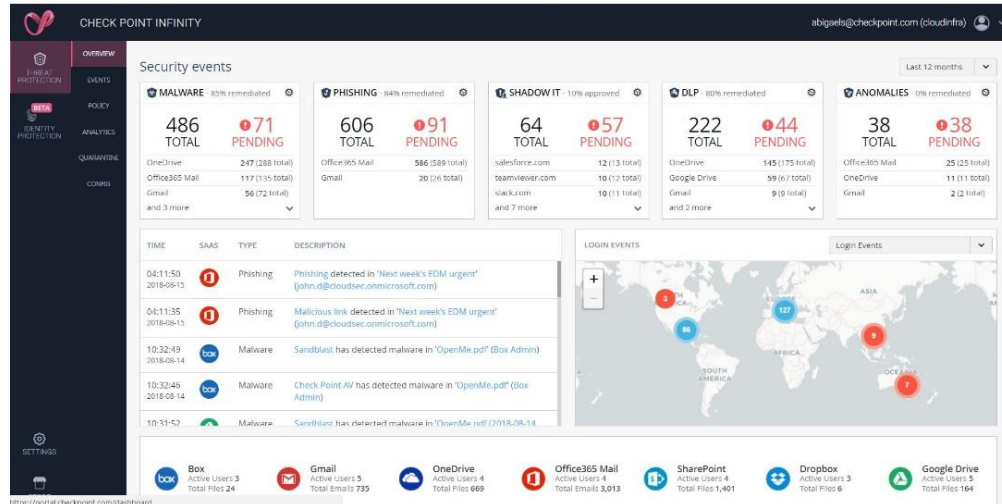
CHECK POINT INFINITY

abigaels@checkpoint.com (cloudinfra)

THREAT PROTECTION

BETA
IDENTITY PROTECTION

OVERVIEW
EVENTS
POLICY
ANALYTICS
QUARANTINE
CONFIG

SETTINGS

Security events

Last 12 months

| MALWARE - 85% remediated | PHISHING - 84% remediated | SHADOW IT - 10% approved | DLP - 80% remediated | ANOMALIES - 0% remediated |
|---|---|---|---|---|
| 486 TOTAL / 71 PENDING | 606 TOTAL / 91 PENDING | 64 TOTAL / 57 PENDING | 222 TOTAL / 44 PENDING | 38 TOTAL / 38 PENDING |
| OneDrive 247 (288 total) | Office365 Mail 586 (589 total) | salesforce.com 12 (13 total) | OneDrive 145 (175 total) | Office365 Mail 25 (25 total) |
| Office365 Mail 117 (135 total) | Gmail 20 (26 total) | teamviewer.com 10 (12 total) | Google Drive 59 (67 total) | OneDrive 11 (11 total) |
| Gmail 56 (72 total) | | slack.com 10 (11 total) | Gmail 9 (9 total) | Gmail 2 (2 total) |
| and 3 more | | and 7 more | and 2 more | |

| TIME | SAAS | TYPE | DESCRIPTION |
|---|---|---|---|
| 04:11:50 2018-08-15 | | Phishing | Phishing detected in 'Next week's EDM urgent' (john.d@cloudsec.onmicrosoft.com) |
| 04:11:35 2018-08-15 | | Phishing | Malicious link detected in 'Next week's EDM urgent' (john.d@cloudsec.onmicrosoft.com) |
| 10:32:49 2018-08-14 | box | Malware | Sandblast has detected malware in 'OpenMe.pdf' (Box Admin) |
| 10:32:46 2018-08-14 | box | Malware | Check Point AV has detected malware in 'OpenMe.pdf' (Box Admin) |
| 10:31:52 | | Malware | Sandblast has detected malware in 'OpenMe.pdf (2018-08-14 |

LOGIN EVENTS

Login Events

3 86 127 9 7
ASIA AFRICA SOUTH AMERICA OCEANIA

Box Active Users 3 Total Files 24
Gmail Active Users 5 Total Emails 735
OneDrive Active Users 4 Total Files 669
Office365 Mail Active Users 4 Total Emails 3,013
SharePoint Active Users 4 Total Files 1,401
Dropbox Active Users 3 Total Files 6
Google Drive Active Users 5 Total Files 164

https://portal.checkpoint.com/dashboard